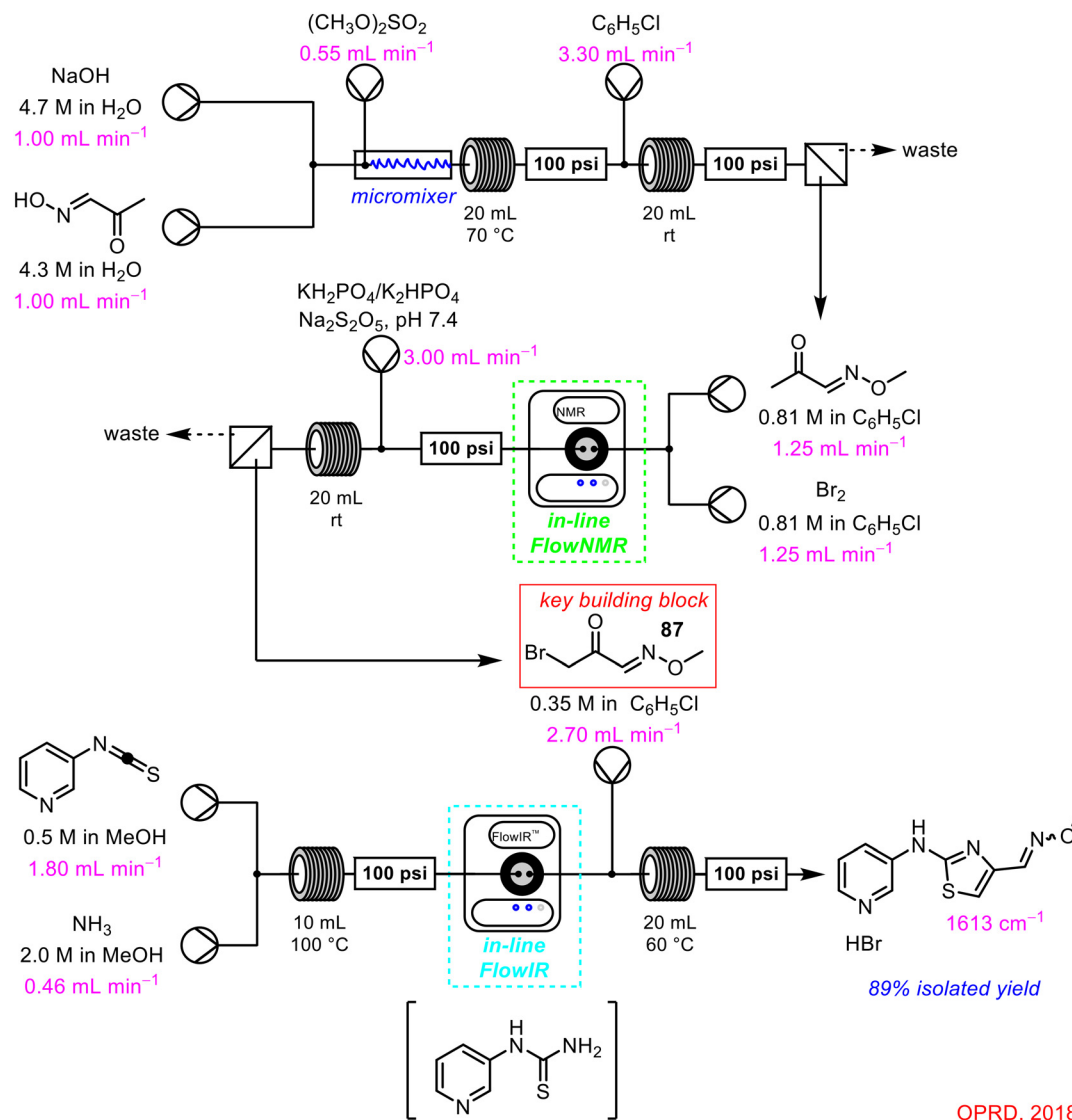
$(CH_3O)_2SO_2$
0.55 mL min$^{-1}$

$C_6H_5Cl$
3.30 mL min$^{-1}$

NaOH
4.7 M in $H_2O$
1.00 mL min$^{-1}$

HO
N
O
4.3 M in $H_2O$
1.00 mL min$^{-1}$

micromixer

20 mL
70 °C

100 psi

20 mL
rt

100 psi

waste

$KH_2PO_4/K_2HPO_4$
$Na_2S_2O_5$, pH 7.4
3.00 mL min$^{-1}$

O
N
O
0.81 M in $C_6H_5Cl$
1.25 mL min$^{-1}$

waste

20 mL
rt

100 psi

NMR

in-line
FlowNMR

$Br_2$
0.81 M in $C_6H_5Cl$
1.25 mL min$^{-1}$

key building block
Br
O
87
N
O
0.35 M in $C_6H_5Cl$
2.70 mL min$^{-1}$

N
N
S
0.5 M in MeOH
1.80 mL min$^{-1}$

$NH_3$
2.0 M in MeOH
0.46 mL min$^{-1}$

10 mL
100 °C

100 psi

FlowIR™

in-line
FlowIR

20 mL
60 °C

100 psi

H
N
N
S
N
N
HBr
1613 cm$^{-1}$
89% isolated yield

H
N
NH$_2$
N
S

OPRD, 2018